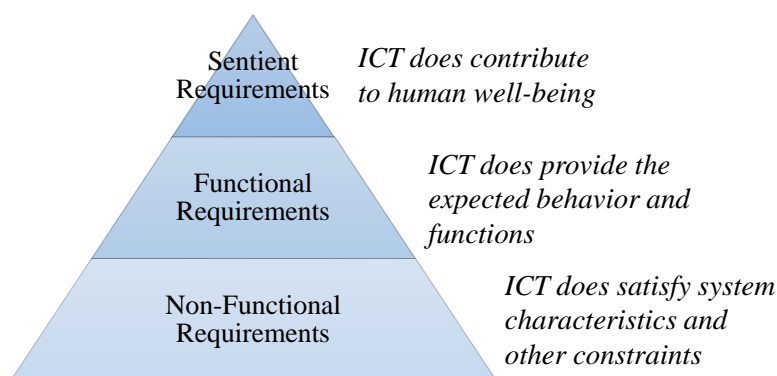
Sentient Requirements

ICT does contribute to human well-being

Functional Requirements

ICT does provide the expected behavior and functions

Non-Functional Requirements

ICT does satisfy system characteristics and other constraints